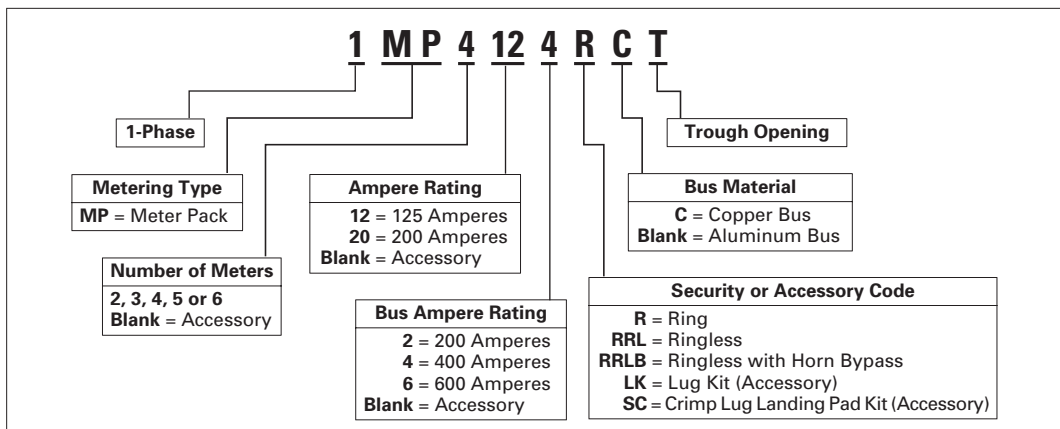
1 MP 4 12 4 R C T

1-Phase

Metering Type
**MP** = Meter Pack

Number of Meters
**2, 3, 4, 5 or 6**
**Blank** = Accessory

Ampere Rating
**12** = 125 Amperes
**20** = 200 Amperes
**Blank** = Accessory

Bus Ampere Rating
**2** = 200 Amperes
**4** = 400 Amperes
**6** = 600 Amperes
**Blank** = Accessory

Security or Accessory Code
**R** = Ring
**RRL** = Ringless
**RRLB** = Ringless with Horn Bypass
**LK** = Lug Kit (Accessory)
**SC** = Crimp Lug Landing Pad Kit (Accessory)

Bus Material
**C** = Copper Bus
**Blank** = Aluminum Bus

Trough Opening